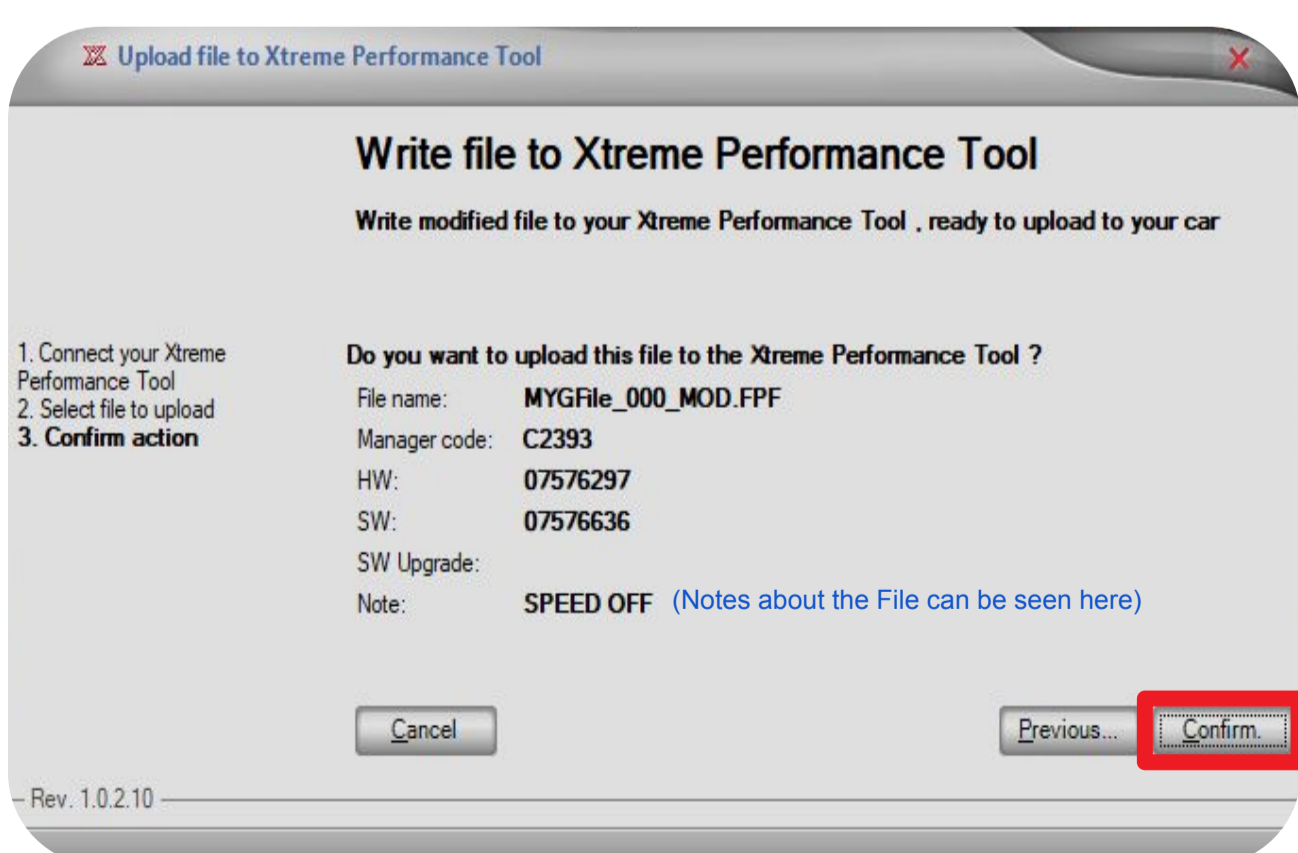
Upload file to Xtreme Performance Tool

Write file to Xtreme Performance Tool

Write modified file to your Xtreme Performance Tool , ready to upload to your car

1. Connect your Xtreme Performance Tool
2. Select file to upload
**3. Confirm action**

Do you want to upload this file to the Xtreme Performance Tool ?

File name: MYGFile_000_MOD.FPF
Manager code: C2393
HW: 07576297
SW: 07576636
SW Upgrade:
Note: SPEED OFF (Notes about the File can be seen here)

Cancel

Previous...

Confirm.

Rev. 1.0.2.10